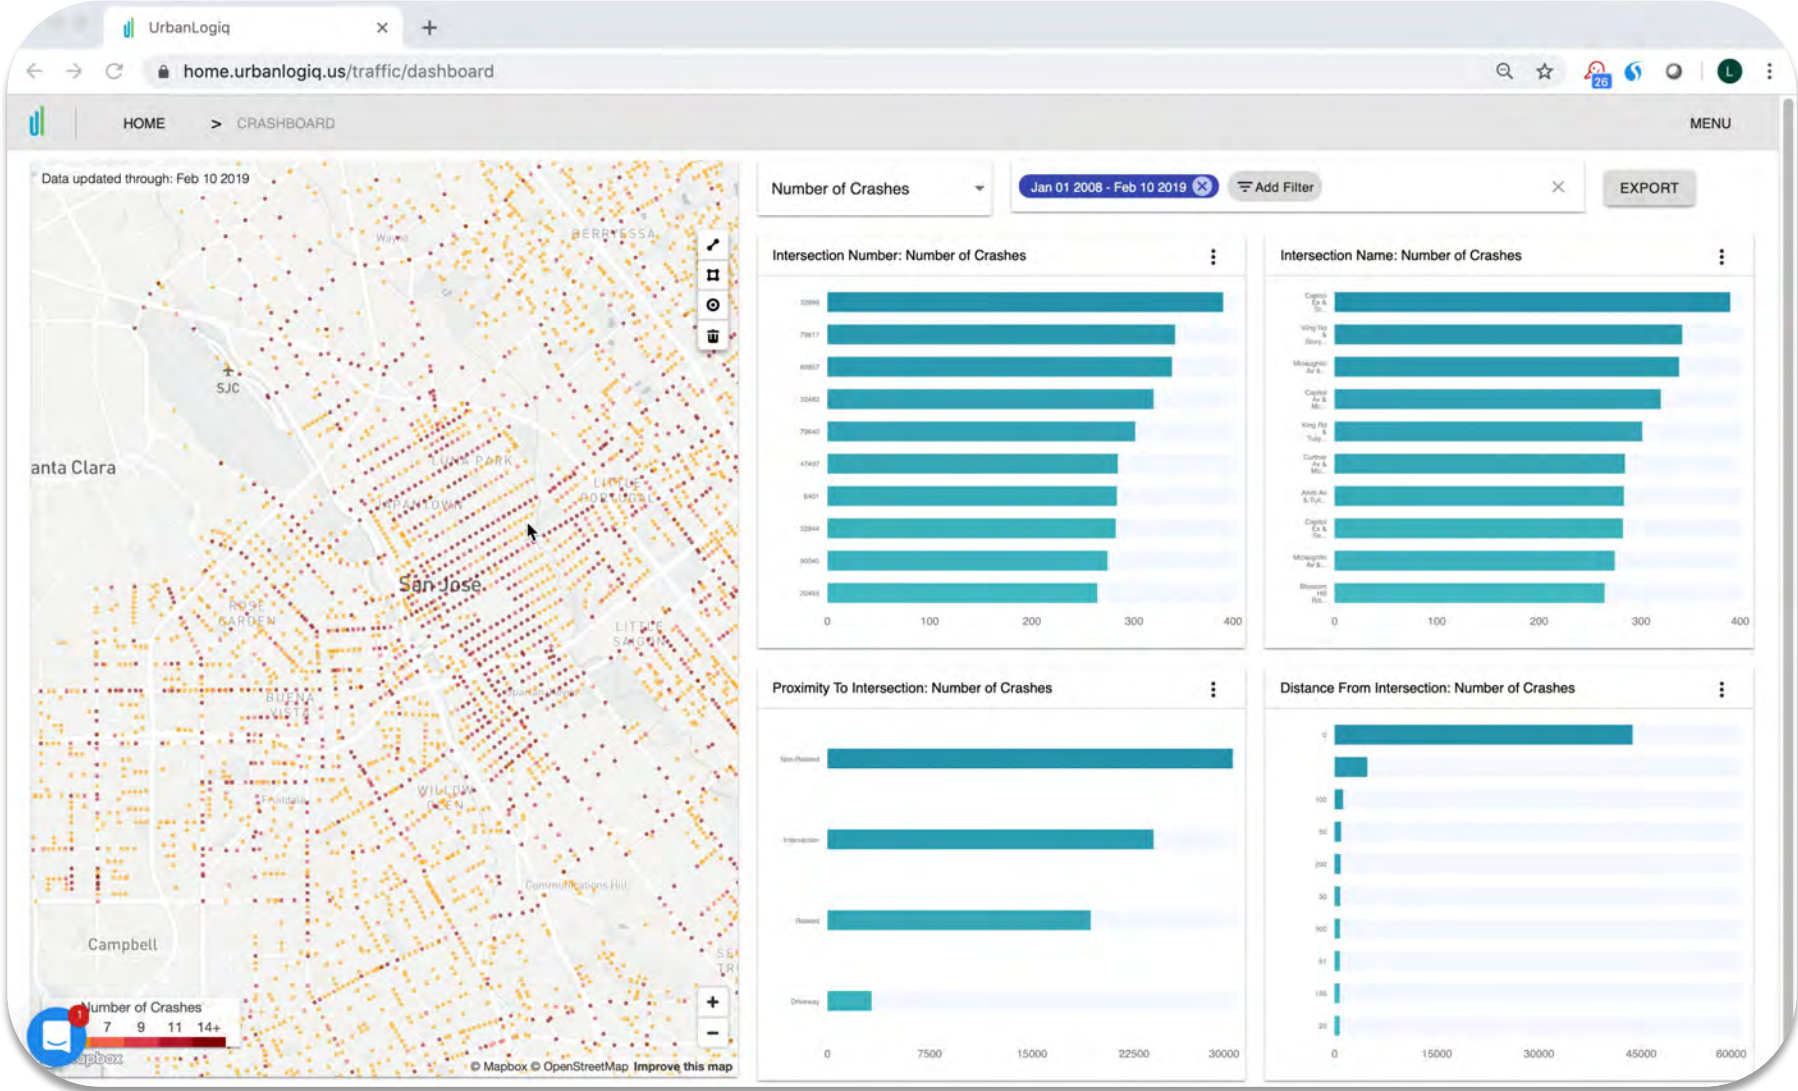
UrbanLogiq

home.urbanlogiq.us/traffic/dashboard

26

L

HOME > CRASHBOARD

MENU

Data updated through: Feb 10 2019

BERRYESSA

SJC

anta Clara

LITTLE PORTUGAL

San Jose

ROSE GARDEN

LITTLE SAIGON

BUENA VISTA

WILLOW GLEN

Communications Hill

Campbell

Number of Crashes
7 9 11 14+

1

mapbox

© Mapbox © OpenStreetMap Improve this map

Number of Crashes

Jan 01 2008 - Feb 10 2019

Add Filter

EXPORT

Intersection Number: Number of Crashes

0 100 200 300 400

Intersection Name: Number of Crashes

0 100 200 300 400

Proximity To Intersection: Number of Crashes

Non-Related
Intersection
Related
Driveway

0 7500 15000 22500 30000

Distance From Intersection: Number of Crashes

0 15000 30000 45000 60000